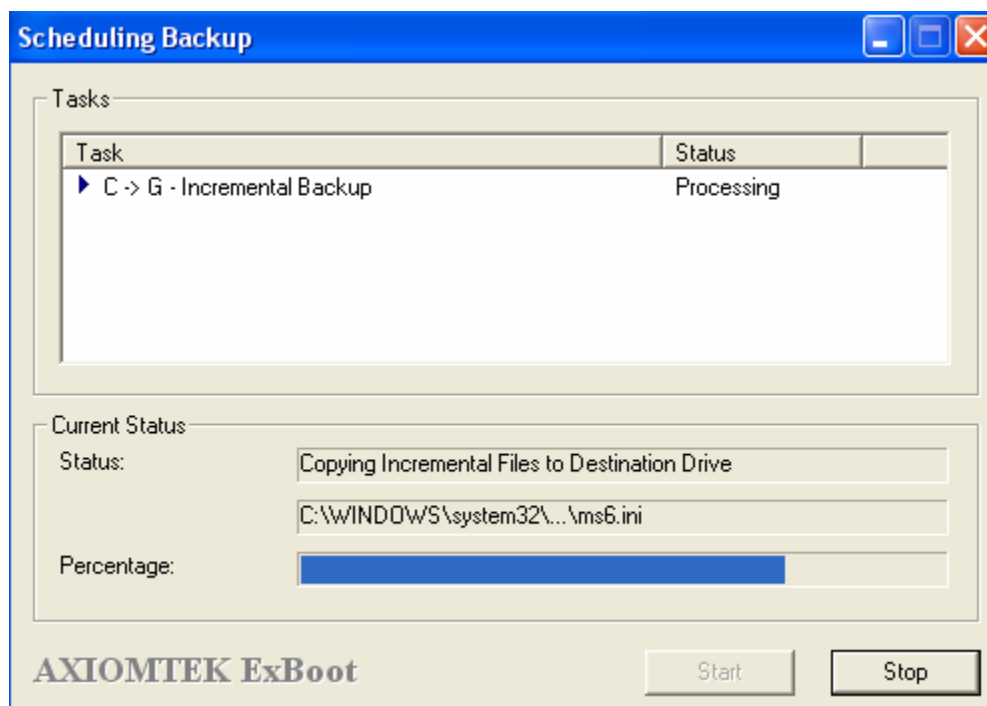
Scheduling Backup

Tasks

| Task | Status |
|---|---|
| C -> G - Incremental Backup | Processing |

Current Status

Status: Copying Incremental Files to Destination Drive

C:\WINDOWS\system32\...\ms6.ini

Percentage:

AXIOMTEK ExBoot

Start

Stop